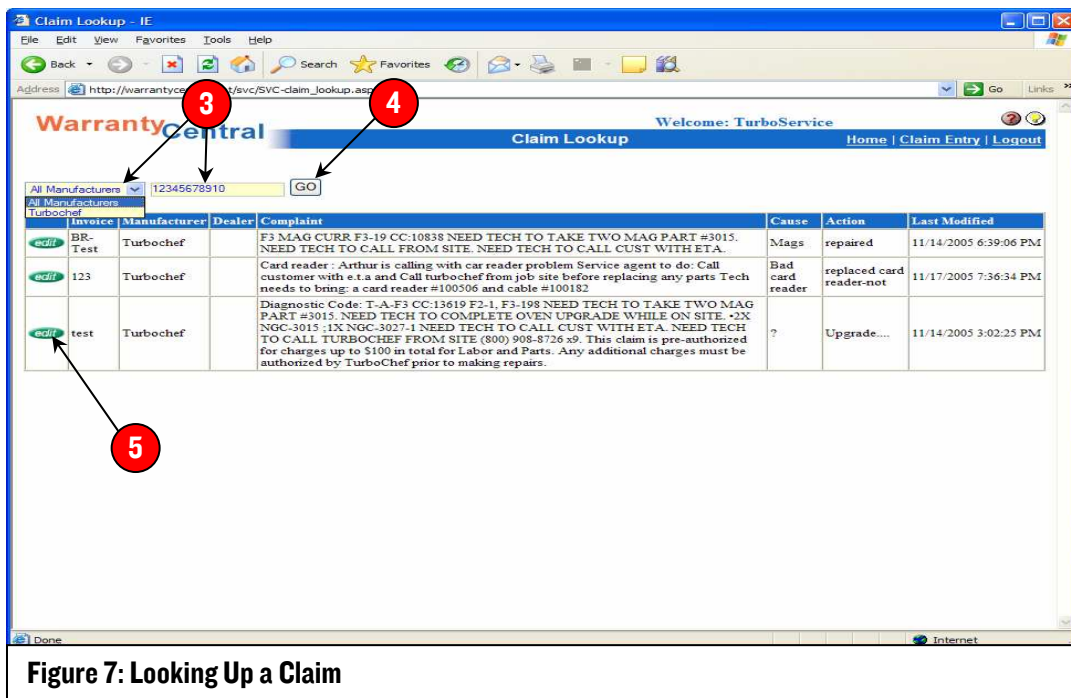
Claim Lookup - IE

File Edit View Favorites Tools Help

Back Search Favorites

Address http://warrantyce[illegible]t/svc/SVC-claim_lookup.asp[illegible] Go Links

WarrantyCentral

Welcome: TurboService

Claim Lookup

Home | Claim Entry | Logout

3

4

All Manufacturers 12345678910 GO

All Manufacturers
Turbochef

| | Invoice | Manufacturer | Dealer | Complaint | Cause | Action | Last Modified |
|---|---|---|---|---|---|---|---|
| edit | BR-Test | Turbochef | | F3 MAG CURR F3-19 CC:10838 NEED TECH TO TAKE TWO MAG PART #3015. NEED TECH TO CALL FROM SITE. NEED TECH TO CALL CUST WITH ETA. | Mags | repaired | 11/14/2005 6:39:06 PM |
| edit | 123 | Turbochef | | Card reader : Arthur is calling with car reader problem Service agent to do: Call customer with e.t.a and Call turbochef from job site before replacing any parts Tech needs to bring: a card reader #100506 and cable #100182 | Bad card reader | replaced card reader-not | 11/17/2005 7:36:34 PM |
| edit | test | Turbochef | | Diagnostic Code: T-A-F3 CC:13619 F2-1, F3-198 NEED TECH TO TAKE TWO MAG PART #3015. NEED TECH TO COMPLETE OVEN UPGRADE WHILE ON SITE. •2X NGC-3015 ;1X NGC-3027-1 NEED TECH TO CALL CUST WITH ETA. NEED TECH TO CALL TURBOCHEF FROM SITE (800) 908-8726 x9. This claim is pre-authorized for charges up to $100 in total for Labor and Parts. Any additional charges must be authorized by TurboChef prior to making repairs. | ? | Upgrade.... | 11/14/2005 3:02:25 PM |

5

Done Internet

Figure 7: Looking Up a Claim